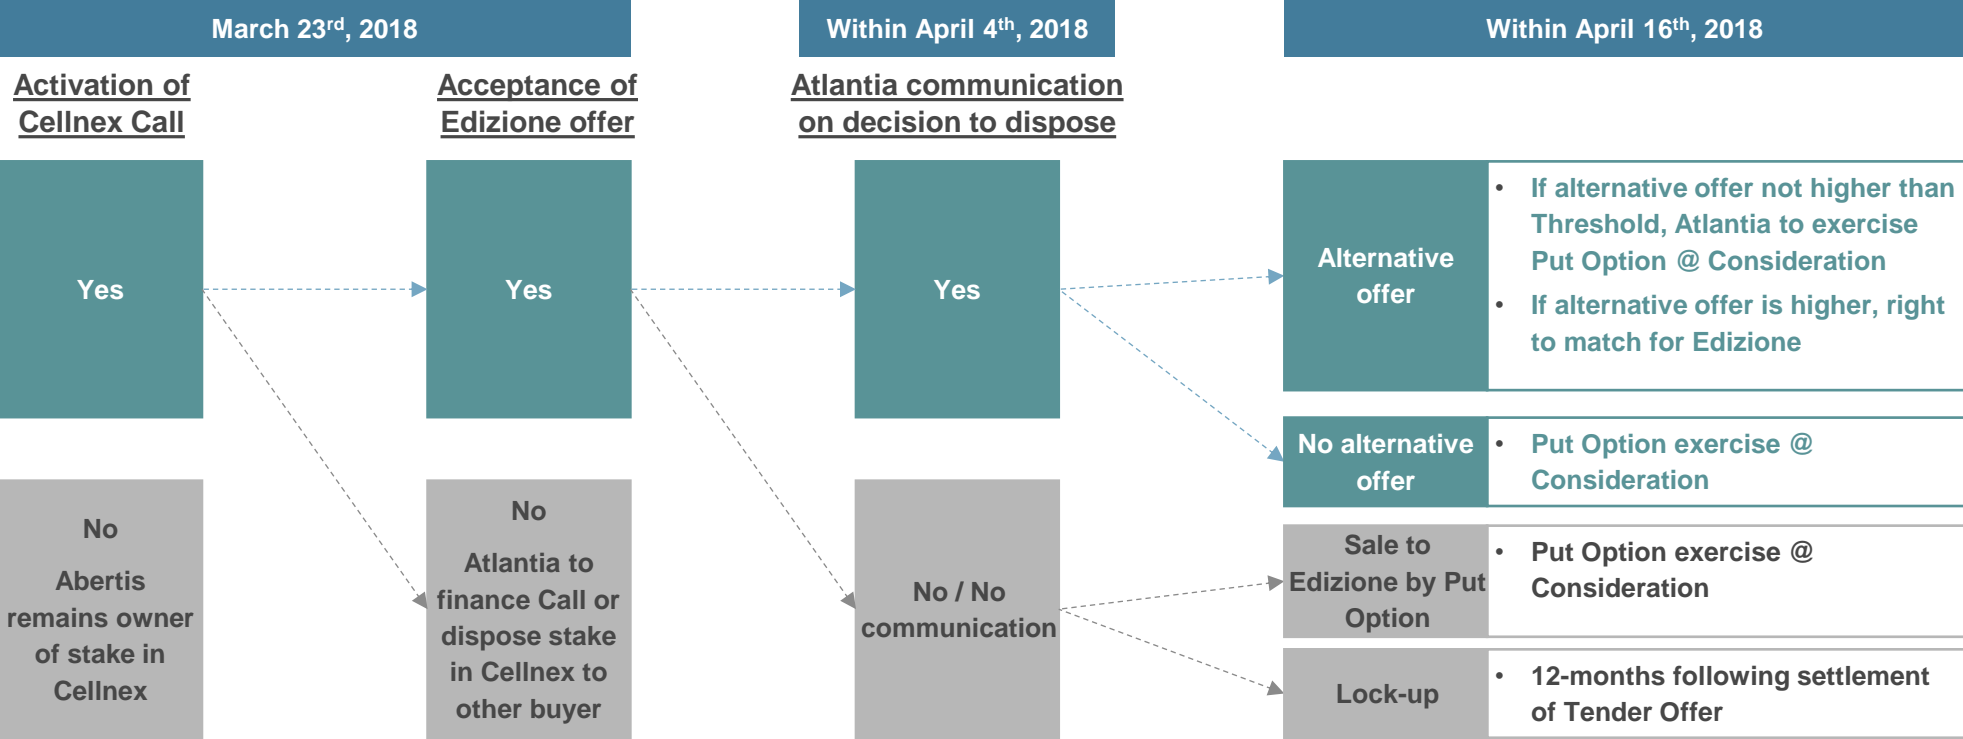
March 23$^{rd}$, 2018

Within April 4$^{th}$, 2018

Within April 16$^{th}$, 2018

Activation of Cellnex Call

Acceptance of Edizione offer

Atlantia communication on decision to dispose

Yes

Yes

Yes

Alternative offer

• If alternative offer not higher than Threshold, Atlantia to exercise Put Option @ Consideration
• If alternative offer is higher, right to match for Edizione

No alternative offer

• Put Option exercise @ Consideration

No

Abertis remains owner of stake in Cellnex

No

Atlantia to finance Call or dispose stake in Cellnex to other buyer

No / No communication

Sale to Edizione by Put Option

• Put Option exercise @ Consideration

Lock-up

• 12-months following settlement of Tender Offer